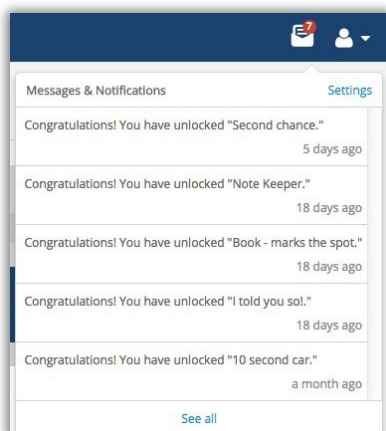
7

Messages & Notifications

Settings

Congratulations! You have unlocked "Second chance."

5 days ago

Congratulations! You have unlocked "Note Keeper."

18 days ago

Congratulations! You have unlocked "Book - marks the spot."

18 days ago

Congratulations! You have unlocked "I told you so!."

18 days ago

Congratulations! You have unlocked "10 second car."

a month ago

See all